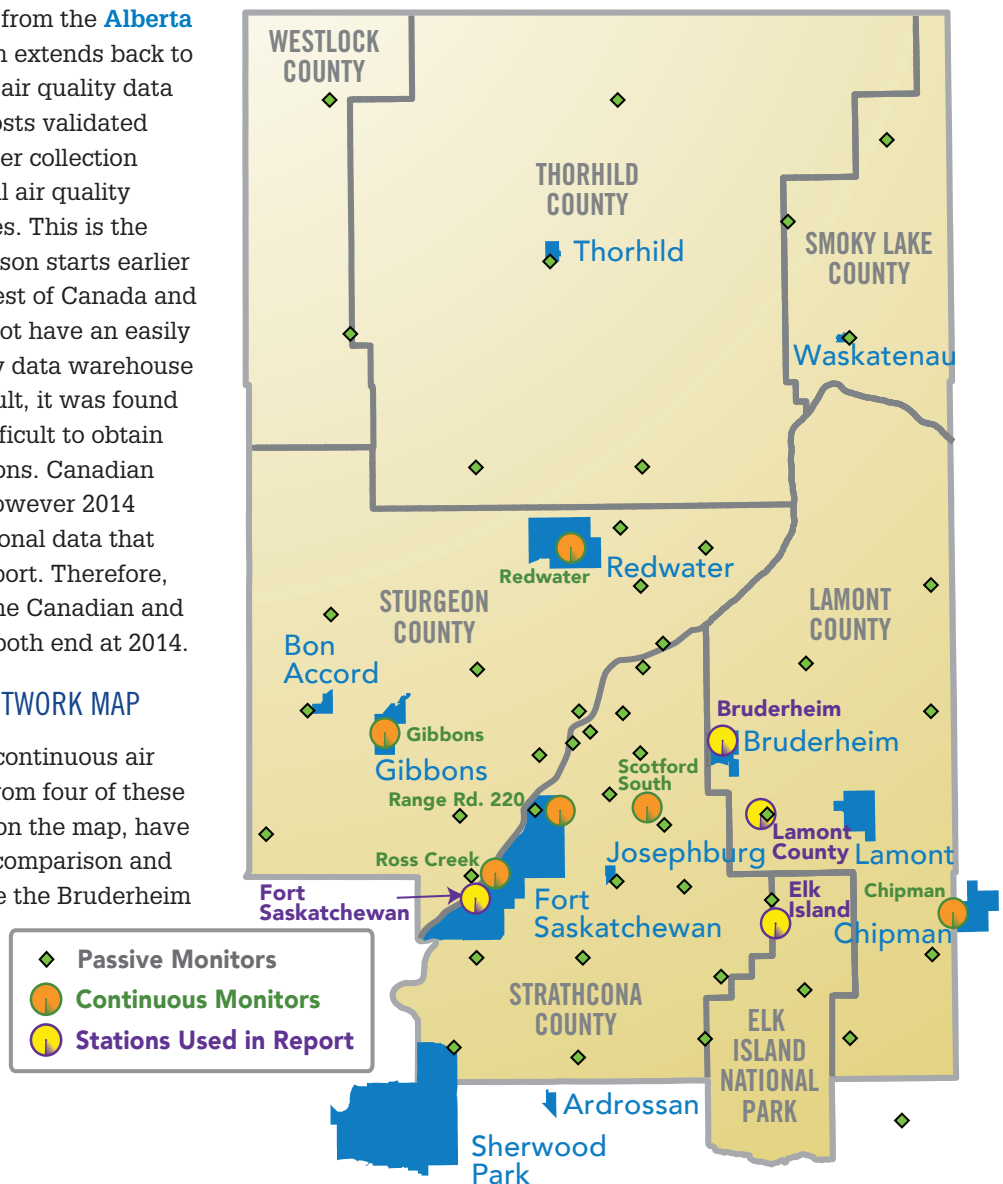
from the Alberta
n extends back to
air quality data
osts validated
er collection
l air quality
es. This is the
son starts earlier
est of Canada and
ot have an easily
y data warehouse
ult, it was found
ficult to obtain
ons. Canadian
owever 2014
onal data that
port. Therefore,
he Canadian and
both end at 2014.

TWORK MAP

continuous air
rom four of these
on the map, have
comparison and
e the Bruderheim

WESTLOCK COUNTY

THORHILD COUNTY

Thorhild

SMOKY LAKE COUNTY

Waskatenau

STURGEON COUNTY

Redwater

Redwater

LAMONT COUNTY

Bon Accord

Gibbons

Gibbons

Bruderheim

Bruderheim

Scotford South

Range Rd. 220

Lamont County

Josephburg

Lamont

Ross Creek

Fort Saskatchewan

Fort Saskatchewan

Elk Island

Chipman

Chipman

STRATHCONA COUNTY

ELK ISLAND NATIONAL PARK

Ardrossan

Sherwood Park

Passive Monitors

Continuous Monitors

Stations Used in Report